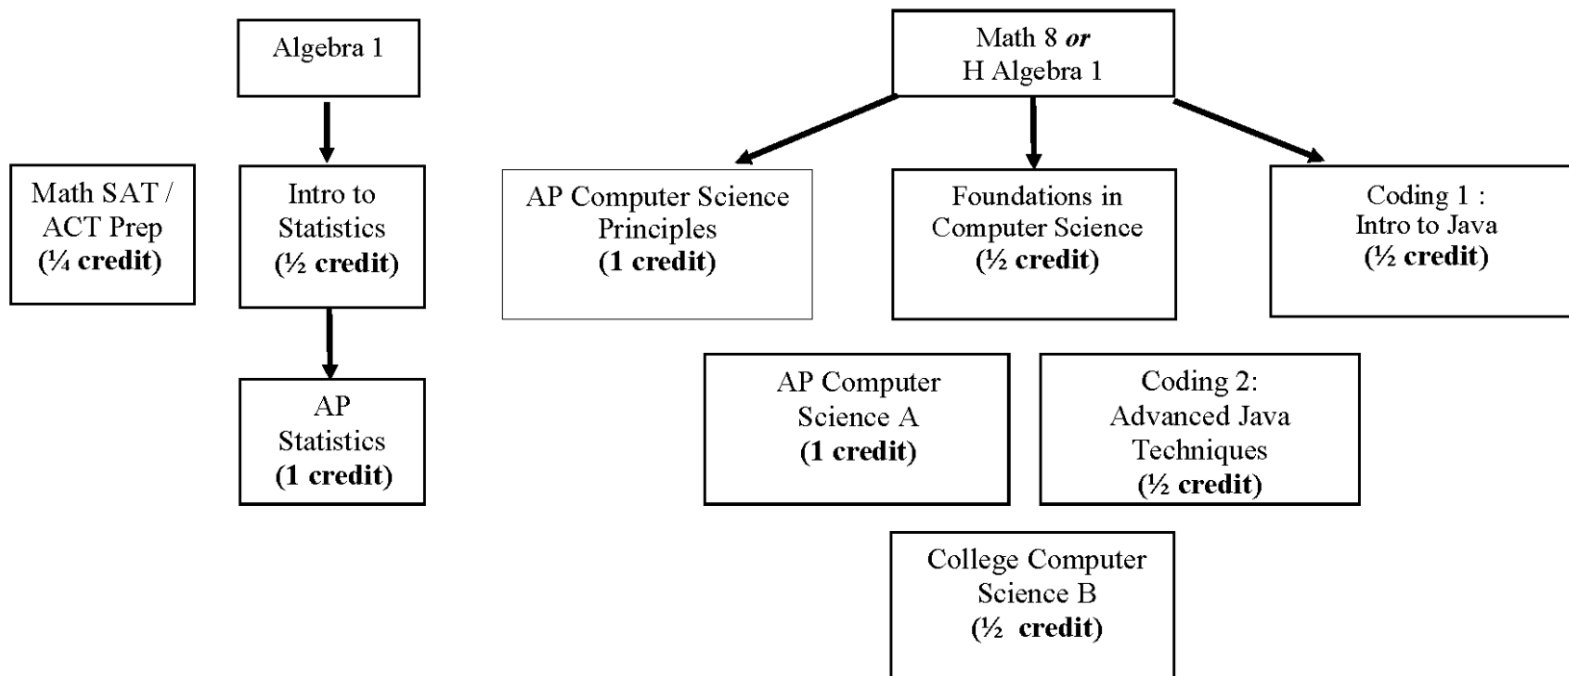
Algebra 1

Intro to Statistics
(½ credit)

AP Statistics
(1 credit)

Math SAT / ACT Prep
(¼ credit)

Math 8 *or*
H Algebra 1

AP Computer Science Principles
(1 credit)

Foundations in Computer Science
(½ credit)

Coding 1 : Intro to Java
(½ credit)

AP Computer Science A
(1 credit)

Coding 2: Advanced Java Techniques
(½ credit)

College Computer Science B
(½ credit)